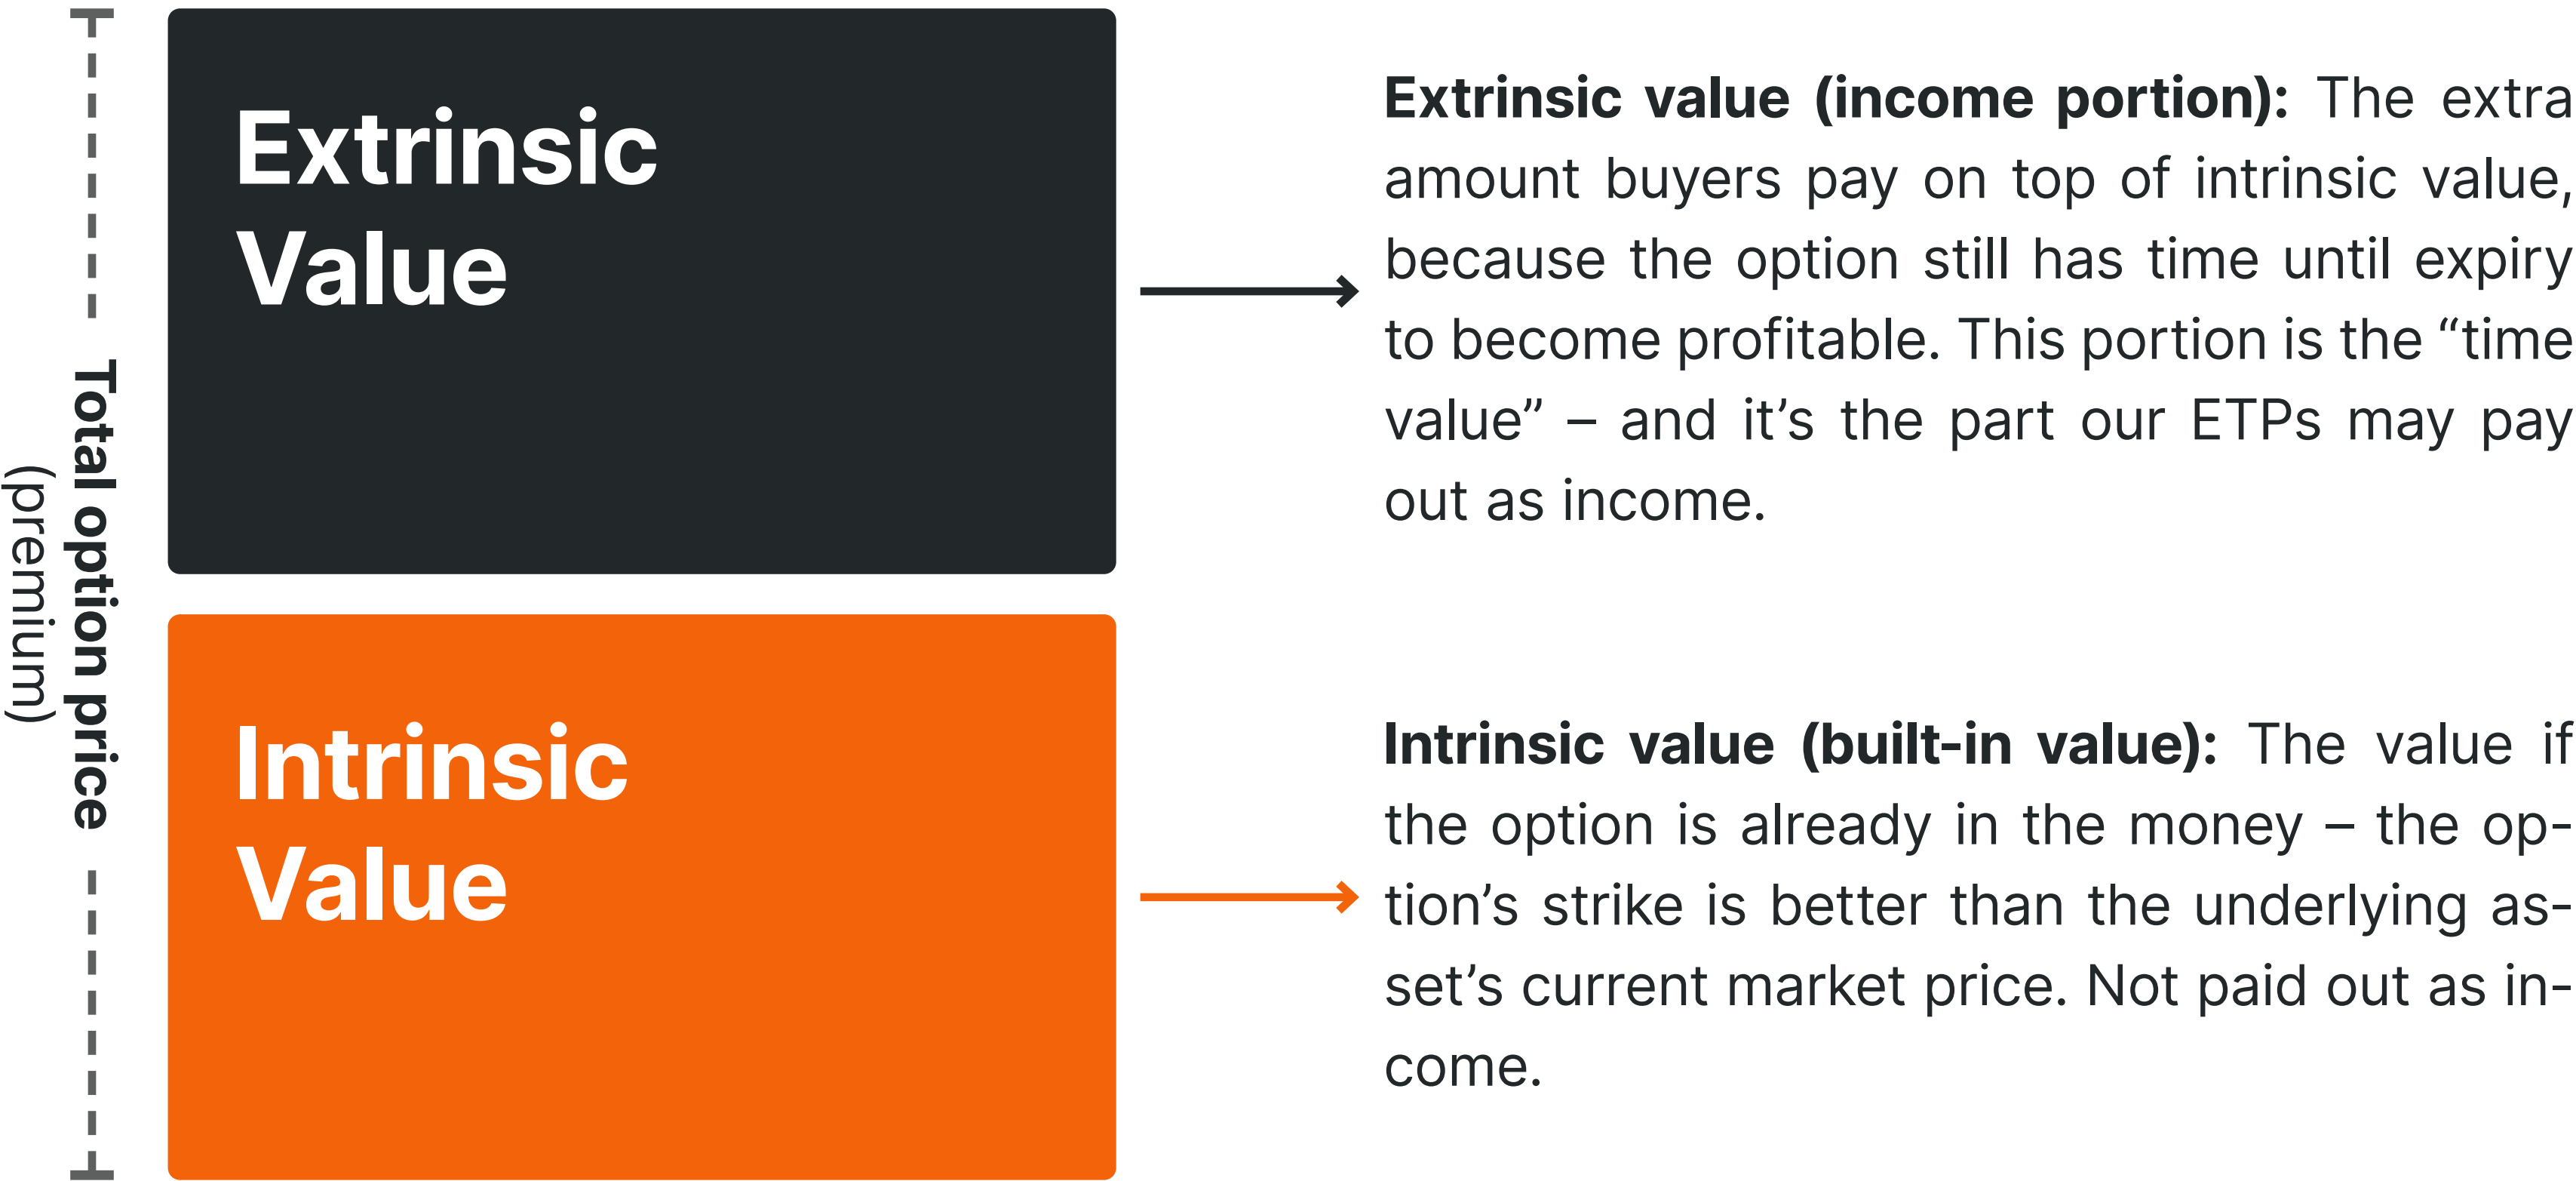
Total option price
(premium)

Extrinsic Value

Intrinsic Value

**Extrinsic value (income portion):** The extra amount buyers pay on top of intrinsic value, because the option still has time until expiry to become profitable. This portion is the “time value” – and it’s the part our ETPs may pay out as income.

**Intrinsic value (built-in value):** The value if the option is already in the money – the option’s strike is better than the underlying asset’s current market price. Not paid out as income.